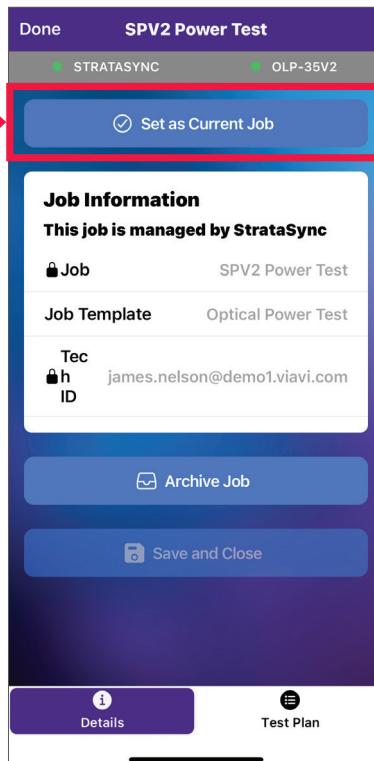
Done SPV2 Power Test

STRATASYNC OLP-35V2

Set as Current Job

Job Information

This job is managed by StrataSync

Job SPV2 Power Test

Job Template Optical Power Test

Tech ID james.nelson@demo1.viavi.com

Archive Job

Save and Close

Details Test Plan